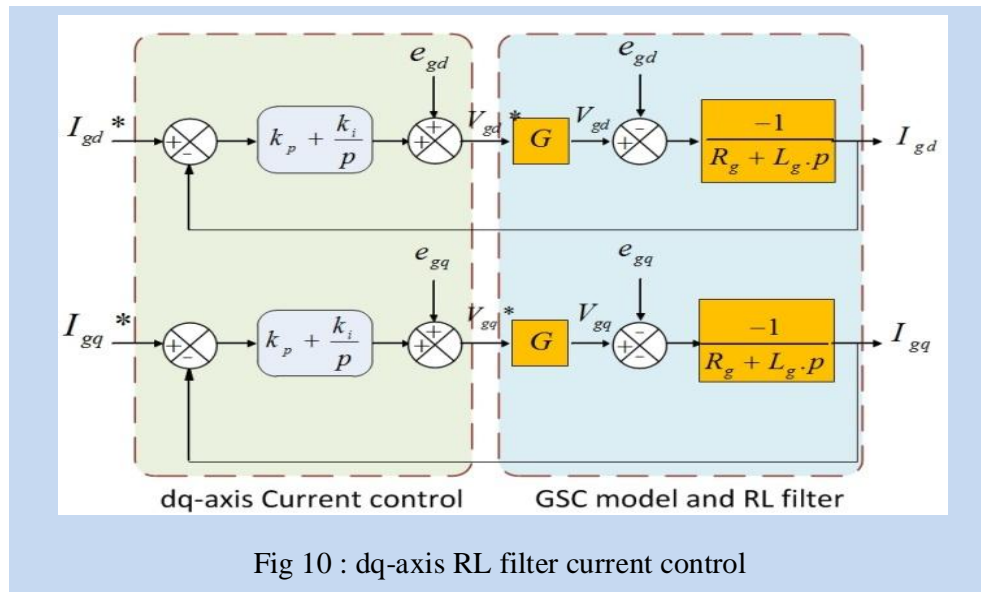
$e_{gd}$

$e_{gd}$

$I_{gd}$ *

+

−

$k_p + \frac{k_i}{p}$

+

+

$V_{gd}$ *

$G$

$V_{gd}$

−

+

$\frac{-1}{R_g + L_g.p}$

$I_{gd}$

$e_{gq}$

$e_{gq}$

$I_{gq}$ *

+

−

$k_p + \frac{k_i}{p}$

+

+

$V_{gq}$ *

$G$

$V_{gq}$

−

+

$\frac{-1}{R_g + L_g.p}$

$I_{gq}$

dq-axis Current control

GSC model and RL filter

Fig 10 : dq-axis RL filter current control